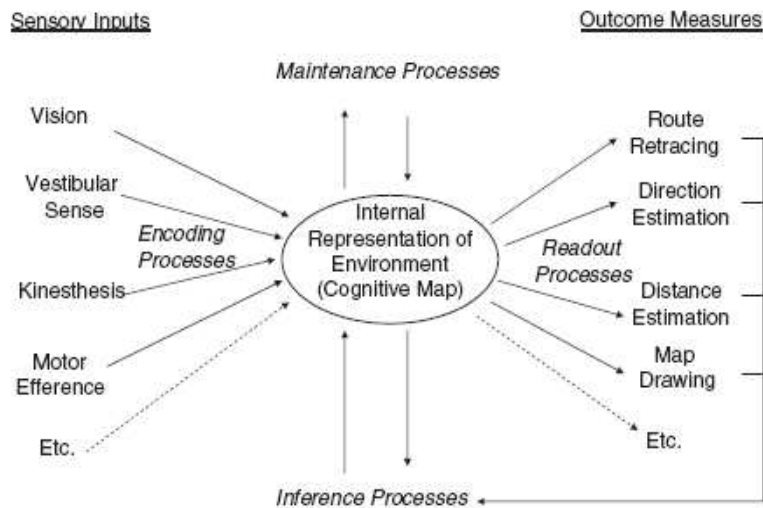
Sensory Inputs

Outcome Measures

Maintenance Processes

Vision

Vestibular Sense

Encoding Processes

Kinesthesis

Motor Efference

Etc.

Internal Representation of Environment (Cognitive Map)

Route Retracing

Direction Estimation

Readout Processes

Distance Estimation

Map Drawing

Etc.

Inference Processes